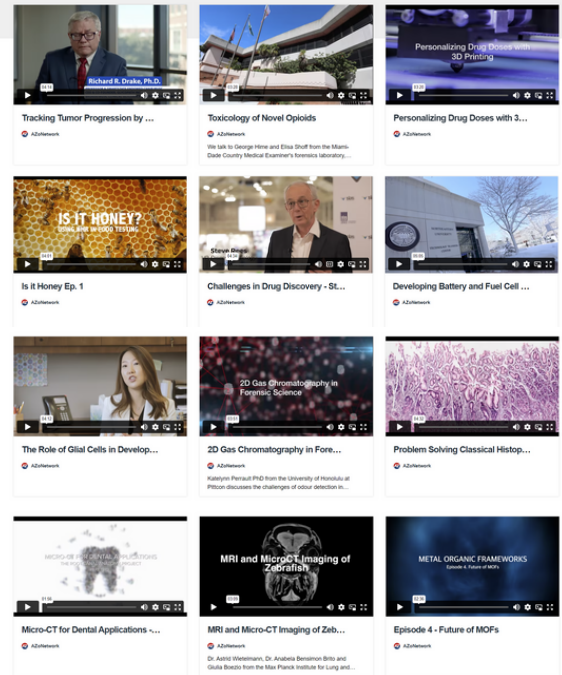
Richard R. Drake, Ph.D.
04:16
Tracking Tumor Progression by ...
AZoNetwork

03:28
Toxicology of Novel Opioids
AZoNetwork
We talk to George Hime and Elisa Shoff from the Miami-Dade Country Medical Examiner's forensics laboratory,...

Personalizing Drug Doses with 3D Printing
03:26
Personalizing Drug Doses with 3...
AZoNetwork

IS IT HONEY?
USING NMR IN FOOD TESTING
04:51
Is it Honey Ep. 1
AZoNetwork

Steve Rees
04:34
Challenges in Drug Discovery - St...
AZoNetwork

05:05
Developing Battery and Fuel Cell ...
AZoNetwork

04:16
The Role of Glial Cells in Develop...
AZoNetwork

2D Gas Chromatography in Forensic Science
03:01
2D Gas Chromatography in Fore...
AZoNetwork
Katelynn Perrault PhD from the University of Honolulu at Pittcon discusses the challenges of odour detection in...

04:32
Problem Solving Classical Histop...
AZoNetwork

MICRO-CT FOR DENTAL APPLICATIONS
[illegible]
01:00
Micro-CT for Dental Applications -...
AZoNetwork

MRI and MicroCT Imaging of Zebrafish
03:09
MRI and Micro-CT Imaging of Zeb...
AZoNetwork
Dr. Astrid Wietelmann, Dr. Anabela Bensimon Brito and Giulia Boezio from the Max Planck Institute for Lung and...

METAL ORGANIC FRAMEWORKS
Episode 4 - Future of MOFs
02:30
Episode 4 - Future of MOFs
AZoNetwork